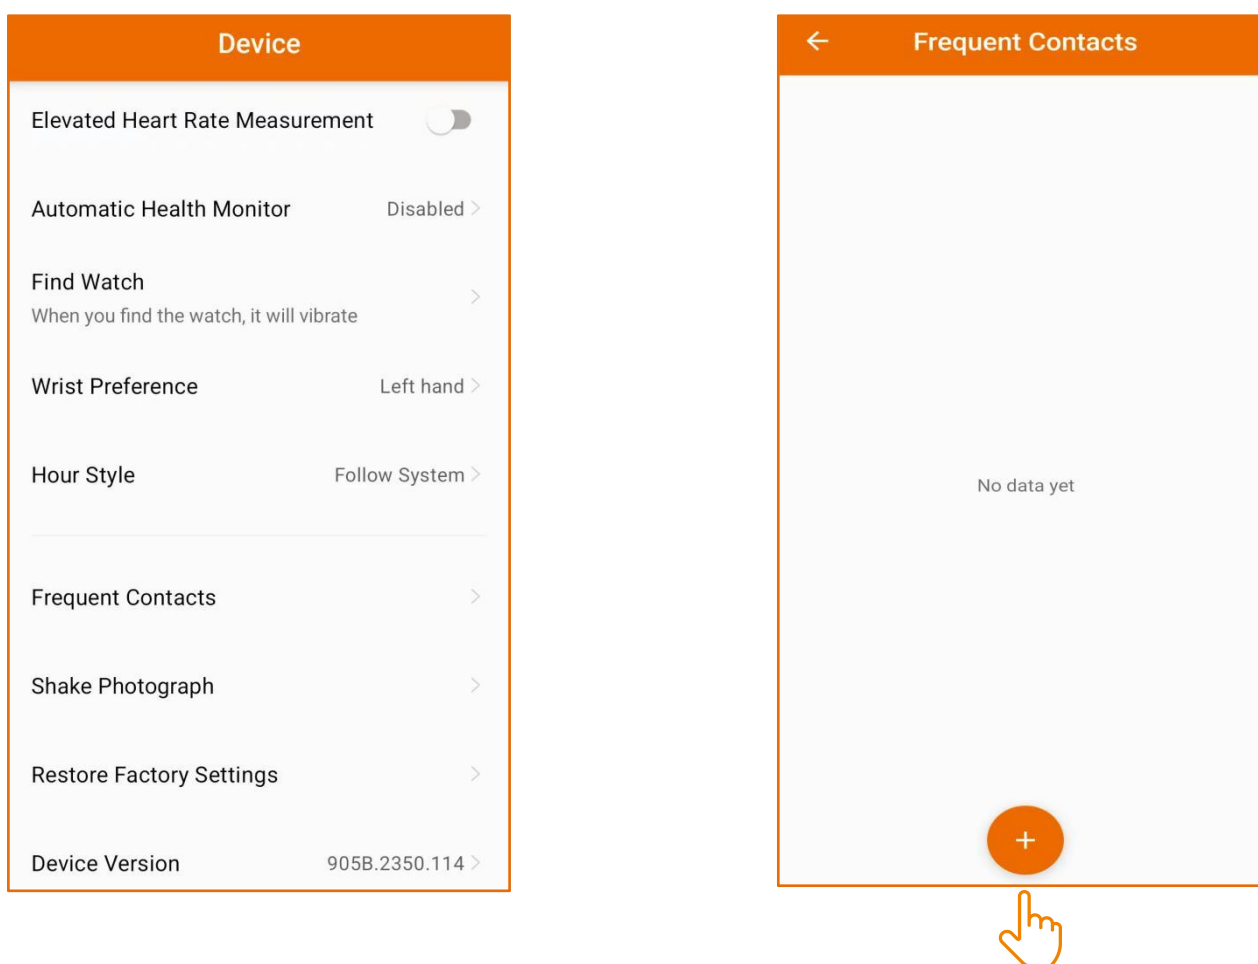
Device

Elevated Heart Rate Measurement

Automatic Health Monitor Disabled

Find Watch
When you find the watch, it will vibrate

Wrist Preference Left hand

Hour Style Follow System

Frequent Contacts

Shake Photograph

Restore Factory Settings

Device Version 905B.2350.114

Frequent Contacts

No data yet

+